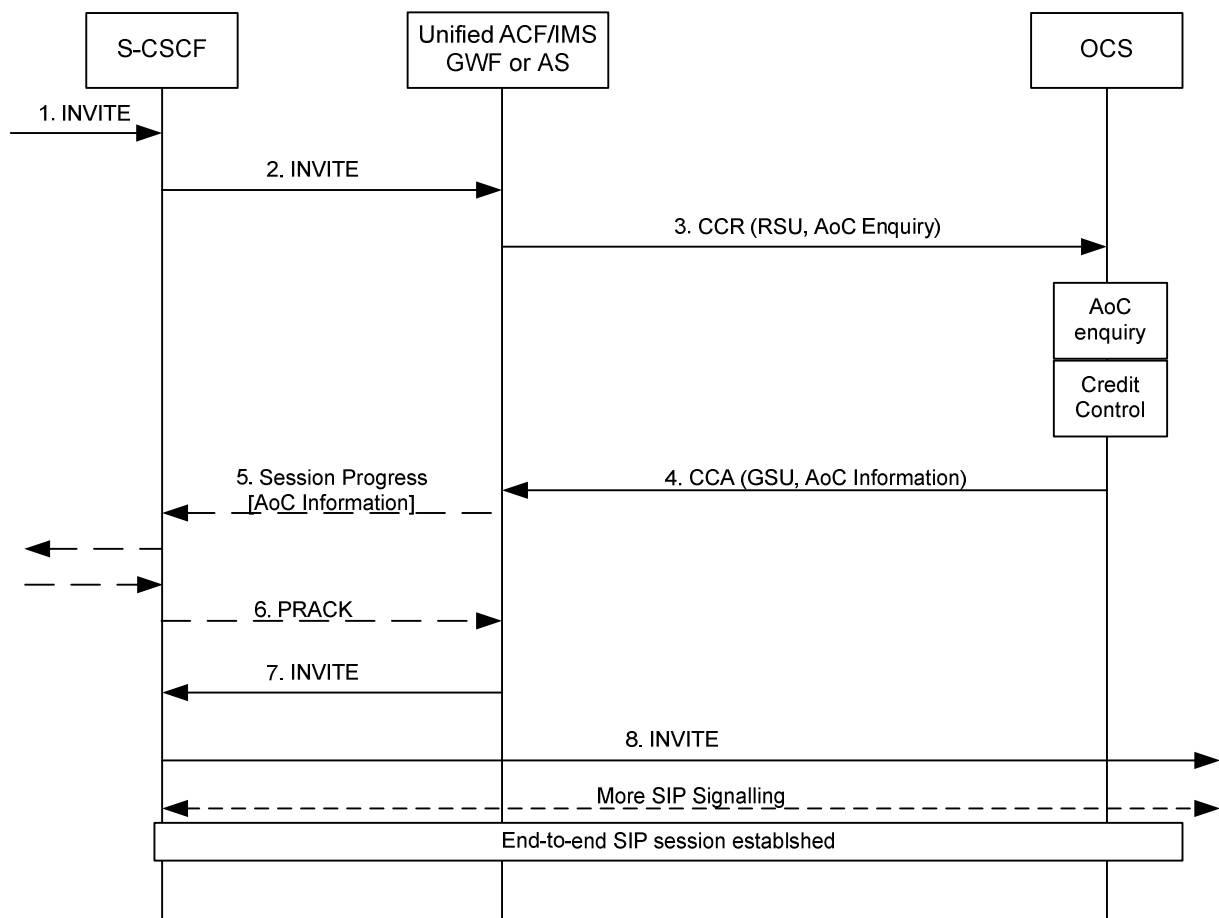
S-CSCF

Unified ACF/IMS GWF or AS

OCS

1. INVITE

2. INVITE

3. CCR (RSU, AoC Enquiry)

AoC enquiry

Credit Control

5. Session Progress [AoC Information]

4. CCA (GSU, AoC Information)

6. PRACK

7. INVITE

8. INVITE

More SIP Signalling

End-to-end SIP session establshed